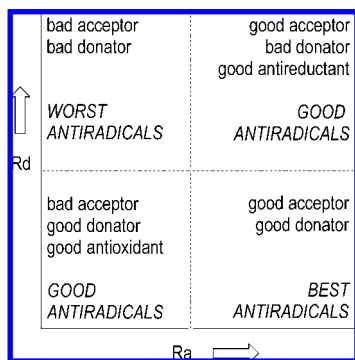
bad acceptor
bad donator

WORST
ANTIRADICALS

good acceptor
bad donator
good antireductant

GOOD
ANTIRADICALS

Rd

bad acceptor
good donator
good antioxidant

GOOD
ANTIRADICALS

good acceptor
good donator

BEST
ANTIRADICALS

Ra